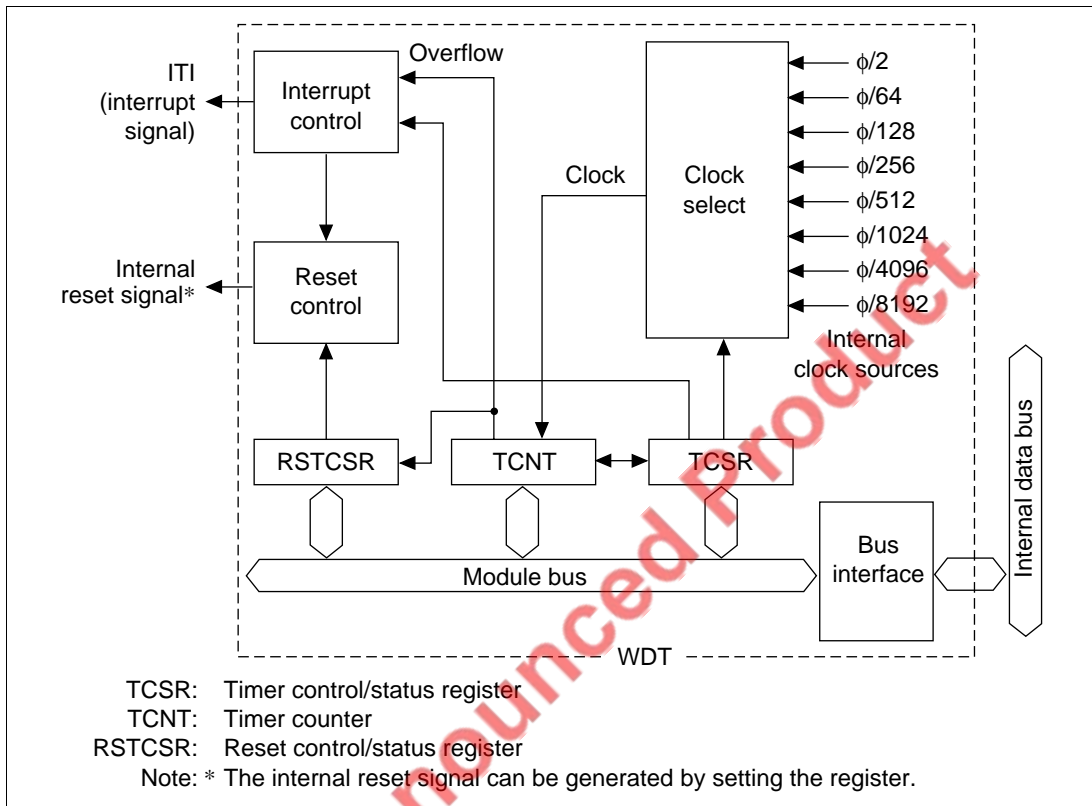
ITI (interrupt signal)

Interrupt control

Overflow

Clock

Clock select

$\phi/2$
$\phi/64$
$\phi/128$
$\phi/256$
$\phi/512$
$\phi/1024$
$\phi/4096$
$\phi/8192$

Internal reset signal*

Reset control

Internal clock sources

Internal data bus

RSTCSR

TCNT

TCSR

Module bus

Bus interface

WDT

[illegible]nounced Product

TCSR: Timer control/status register
TCNT: Timer counter
RSTCSR: Reset control/status register
Note: * The internal reset signal can be generated by setting the register.